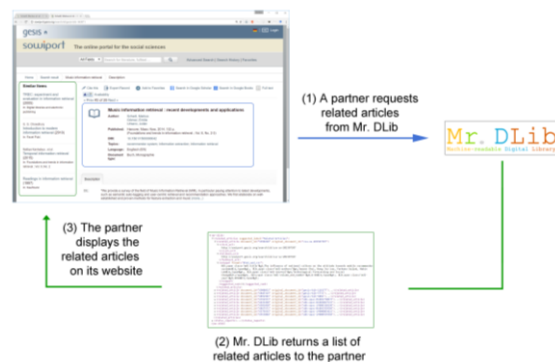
gesis
sowiport
The online portal for the social sciences

Music information retrieval : recent developments and applications

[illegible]

(1) A partner requests related articles from Mr. DLib

Mr. DLib
Machine-readable Digital Library

(3) The partner displays the related articles on its website

(2) Mr. DLib returns a list of related articles to the partner